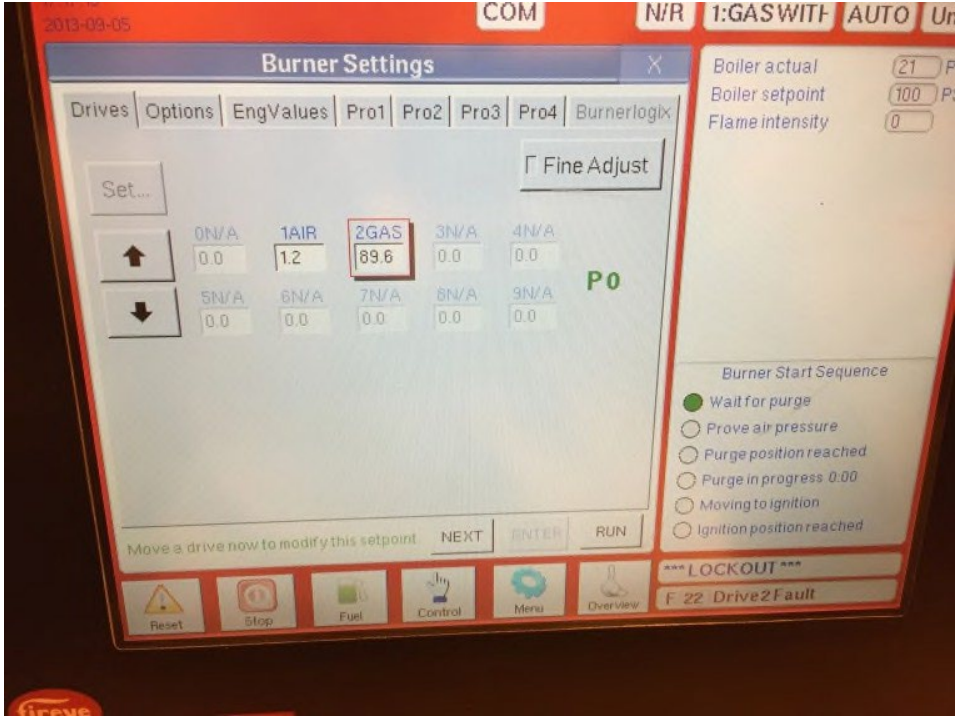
2013-09-05

COM

N/R 1:GASWITH AUTO Un

Burner Settings

X

Drives | Options | EngValues | Pro1 | Pro2 | Pro3 | Pro4 | Burnerlogix

Set...

Γ Fine Adjust

| 0N/A | 1AIR | 2GAS | 3N/A | 4N/A |
|---|---|---|---|---|
| 0.0 | 1.2 | 89.6 | 0.0 | 0.0 |
| 5N/A | 6N/A | 7N/A | 8N/A | 9N/A |
| 0.0 | 0.0 | 0.0 | 0.0 | 0.0 |

P0

Move a drive now to modify this setpoint

NEXT

ENTER

RUN

Boiler actual 21 P

Boiler setpoint 100 P

Flame intensity 0

Burner Start Sequence

Wait for purge

Prove air pressure

Purge position reached

Purge in progress 0:00

Moving to ignition

Ignition position reached

*** LOCKOUT ***

F 22 Drive2 Fault

Reset

Stop

Fuel

Control

Menu

Overview

fireye